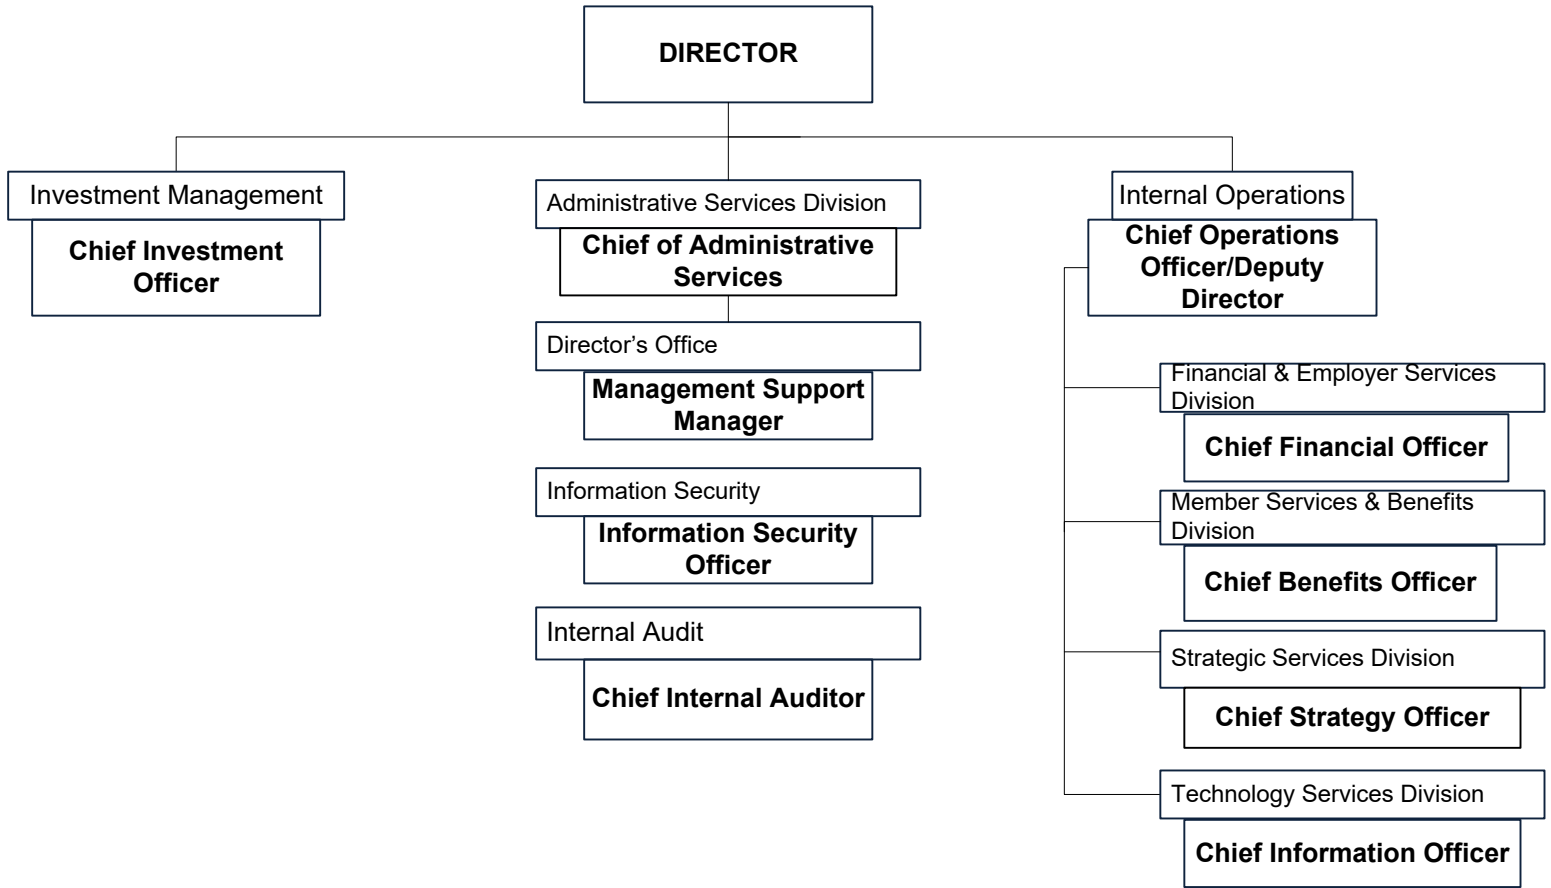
DIRECTOR

Investment Management
Chief Investment Officer

Administrative Services Division
Chief of Administrative Services

Director’s Office
Management Support Manager

Information Security
Information Security Officer

Internal Audit
Chief Internal Auditor

Internal Operations
Chief Operations Officer/Deputy Director

Financial & Employer Services Division
Chief Financial Officer

Member Services & Benefits Division
Chief Benefits Officer

Strategic Services Division
Chief Strategy Officer

Technology Services Division
Chief Information Officer